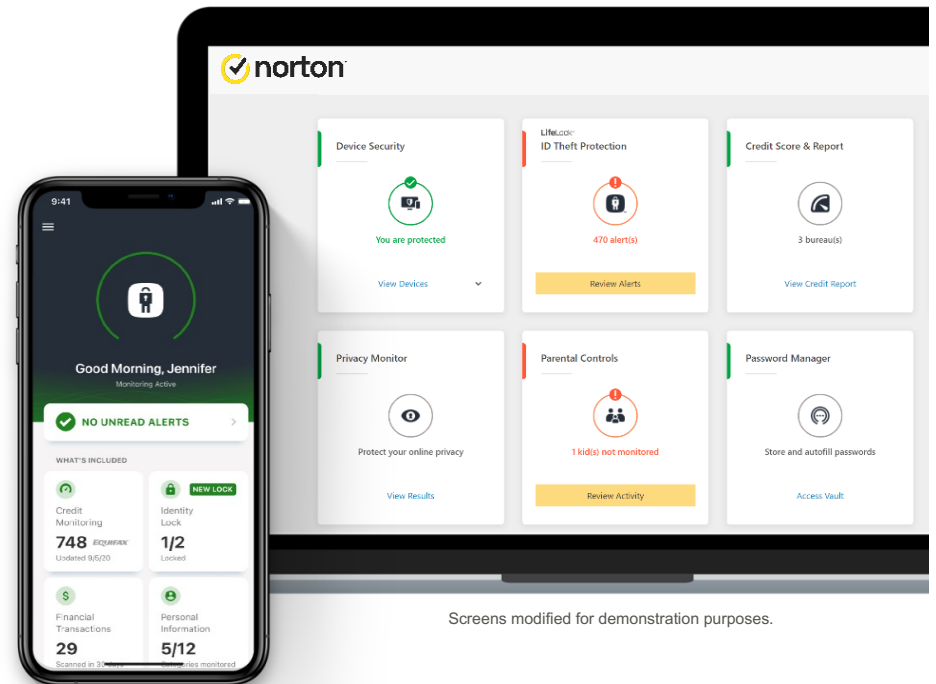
norton

Device Security
You are protected
View Devices

LifeLock
ID Theft Protection
470 alert(s)
Review Alerts

Credit Score & Report
3 bureau(s)
View Credit Report

Privacy Monitor
Protect your online privacy
View Results

Parental Controls
1 kid(s) not monitored
Review Activity

Password Manager
Store and autofill passwords
Access Vault

9:41

Good Morning, Jennifer
Monitoring Active

NO UNREAD ALERTS

WHAT'S INCLUDED

Credit Monitoring
748 EQUIFAX
Updated 9/6/20

NEW LOCK
Identity Lock
1/2
Locked

Financial Transactions
29
Scanned in 30 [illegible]

Personal Information
5/12
Categories monitored

Screens modified for demonstration purposes.